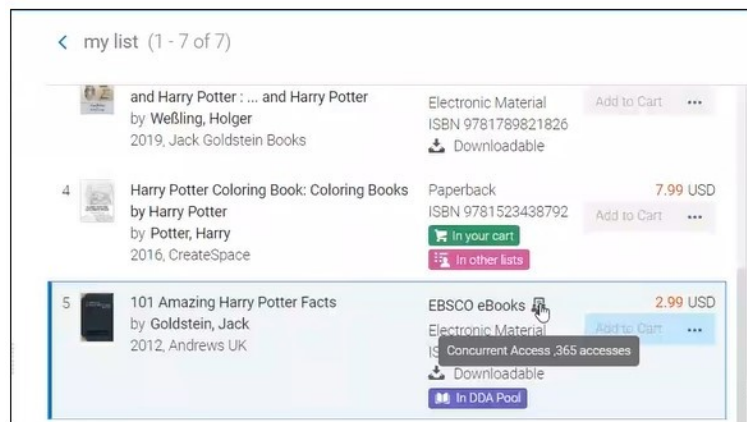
< my list (1 - 7 of 7)

and Harry Potter : ... and Harry Potter
by Weßling, Holger
2019, Jack Goldstein Books

Electronic Material
ISBN 9781789821826
Downloadable

Add to Cart ...

4

Harry Potter Coloring Book: Coloring Books by Harry Potter
by Potter, Harry
2016, CreateSpace

Paperback
ISBN 9781523438792
In your cart
In other lists

7.99 USD
Add to Cart ...

5

101 Amazing Harry Potter Facts
by Goldstein, Jack
2012, Andrews UK

EBSCO eBooks
Electronic Material
IS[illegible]
Concurrent Access ,365 accesses
Downloadable
In DDA Pool

2.99 USD
Add to Cart ...